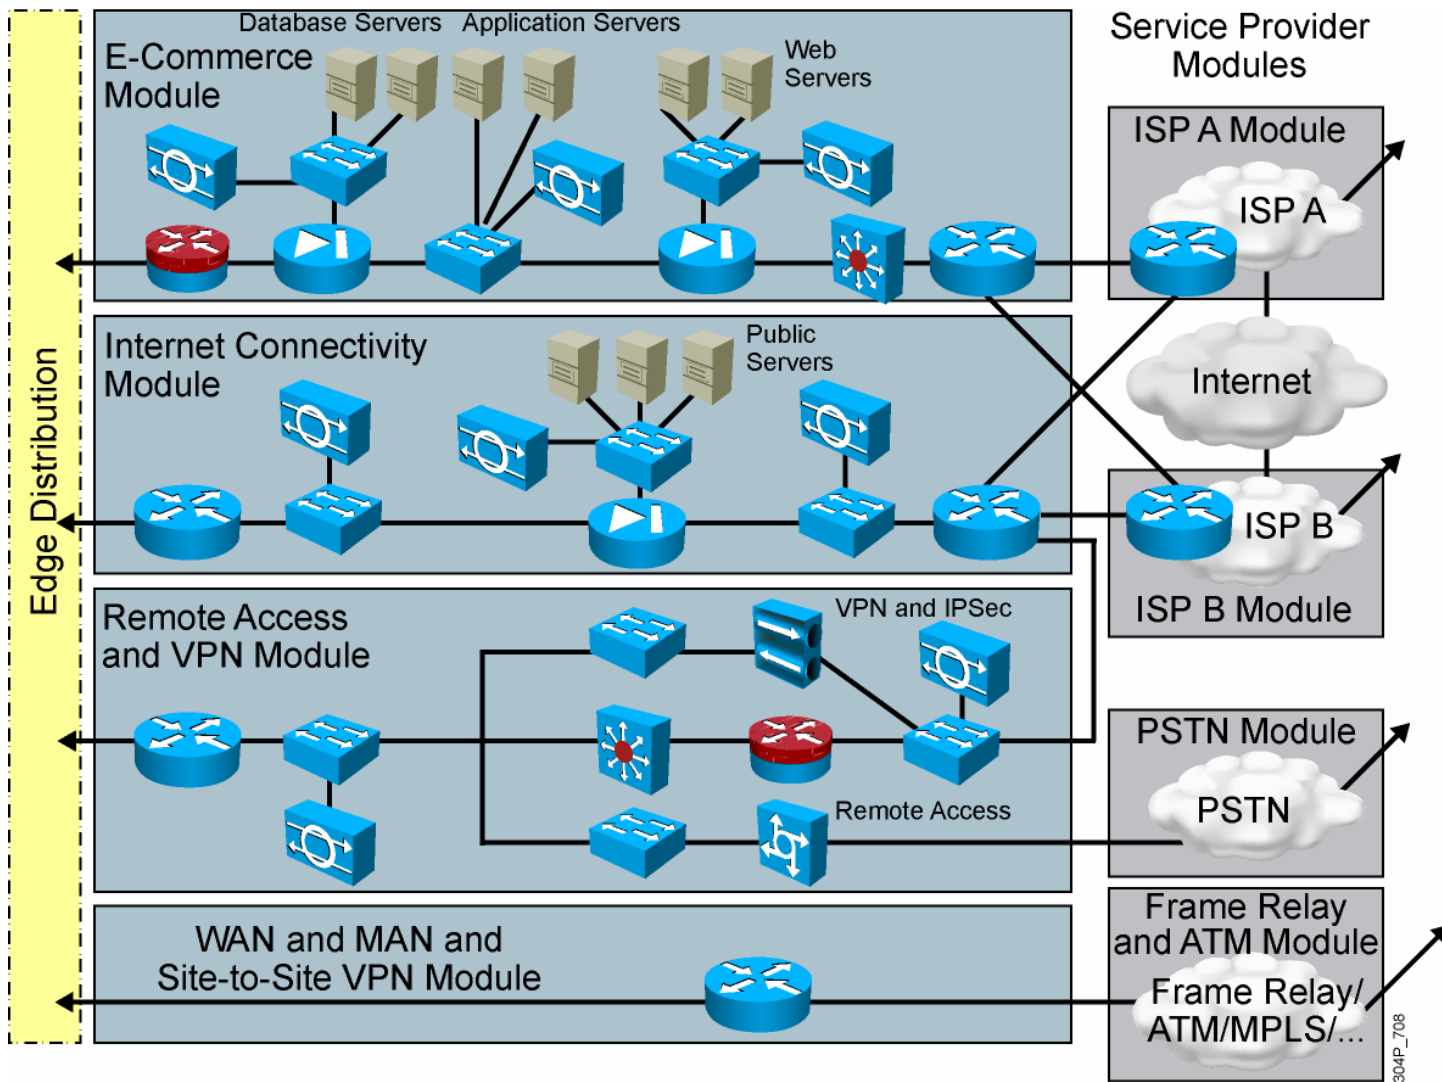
Edge Distribution

E-Commerce Module

Database Servers

Application Servers

Web Servers

Internet Connectivity Module

Public Servers

Remote Access and VPN Module

VPN and IPSec

Remote Access

WAN and MAN and Site-to-Site VPN Module

Service Provider Modules

ISP A Module

ISP A

Internet

ISP B

ISP B Module

PSTN Module

PSTN

Frame Relay and ATM Module

Frame Relay/ ATM/MPLS/...

304P_708